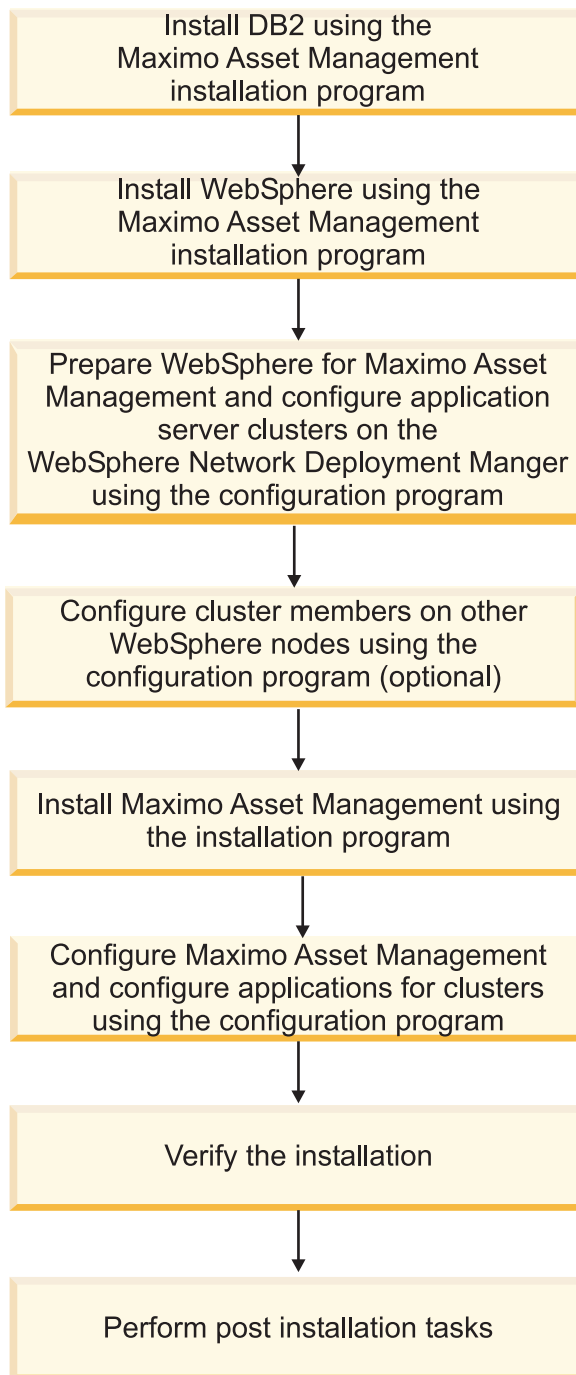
Install DB2 using the Maximo Asset Management installation program

Install WebSphere using the Maximo Asset Management installation program

Prepare WebSphere for Maximo Asset Management and configure application server clusters on the WebSphere Network Deployment Manger using the configuration program

Configure cluster members on other WebSphere nodes using the configuration program (optional)

Install Maximo Asset Management using the installation program

Configure Maximo Asset Management and configure applications for clusters using the configuration program

Verify the installation

Perform post installation tasks